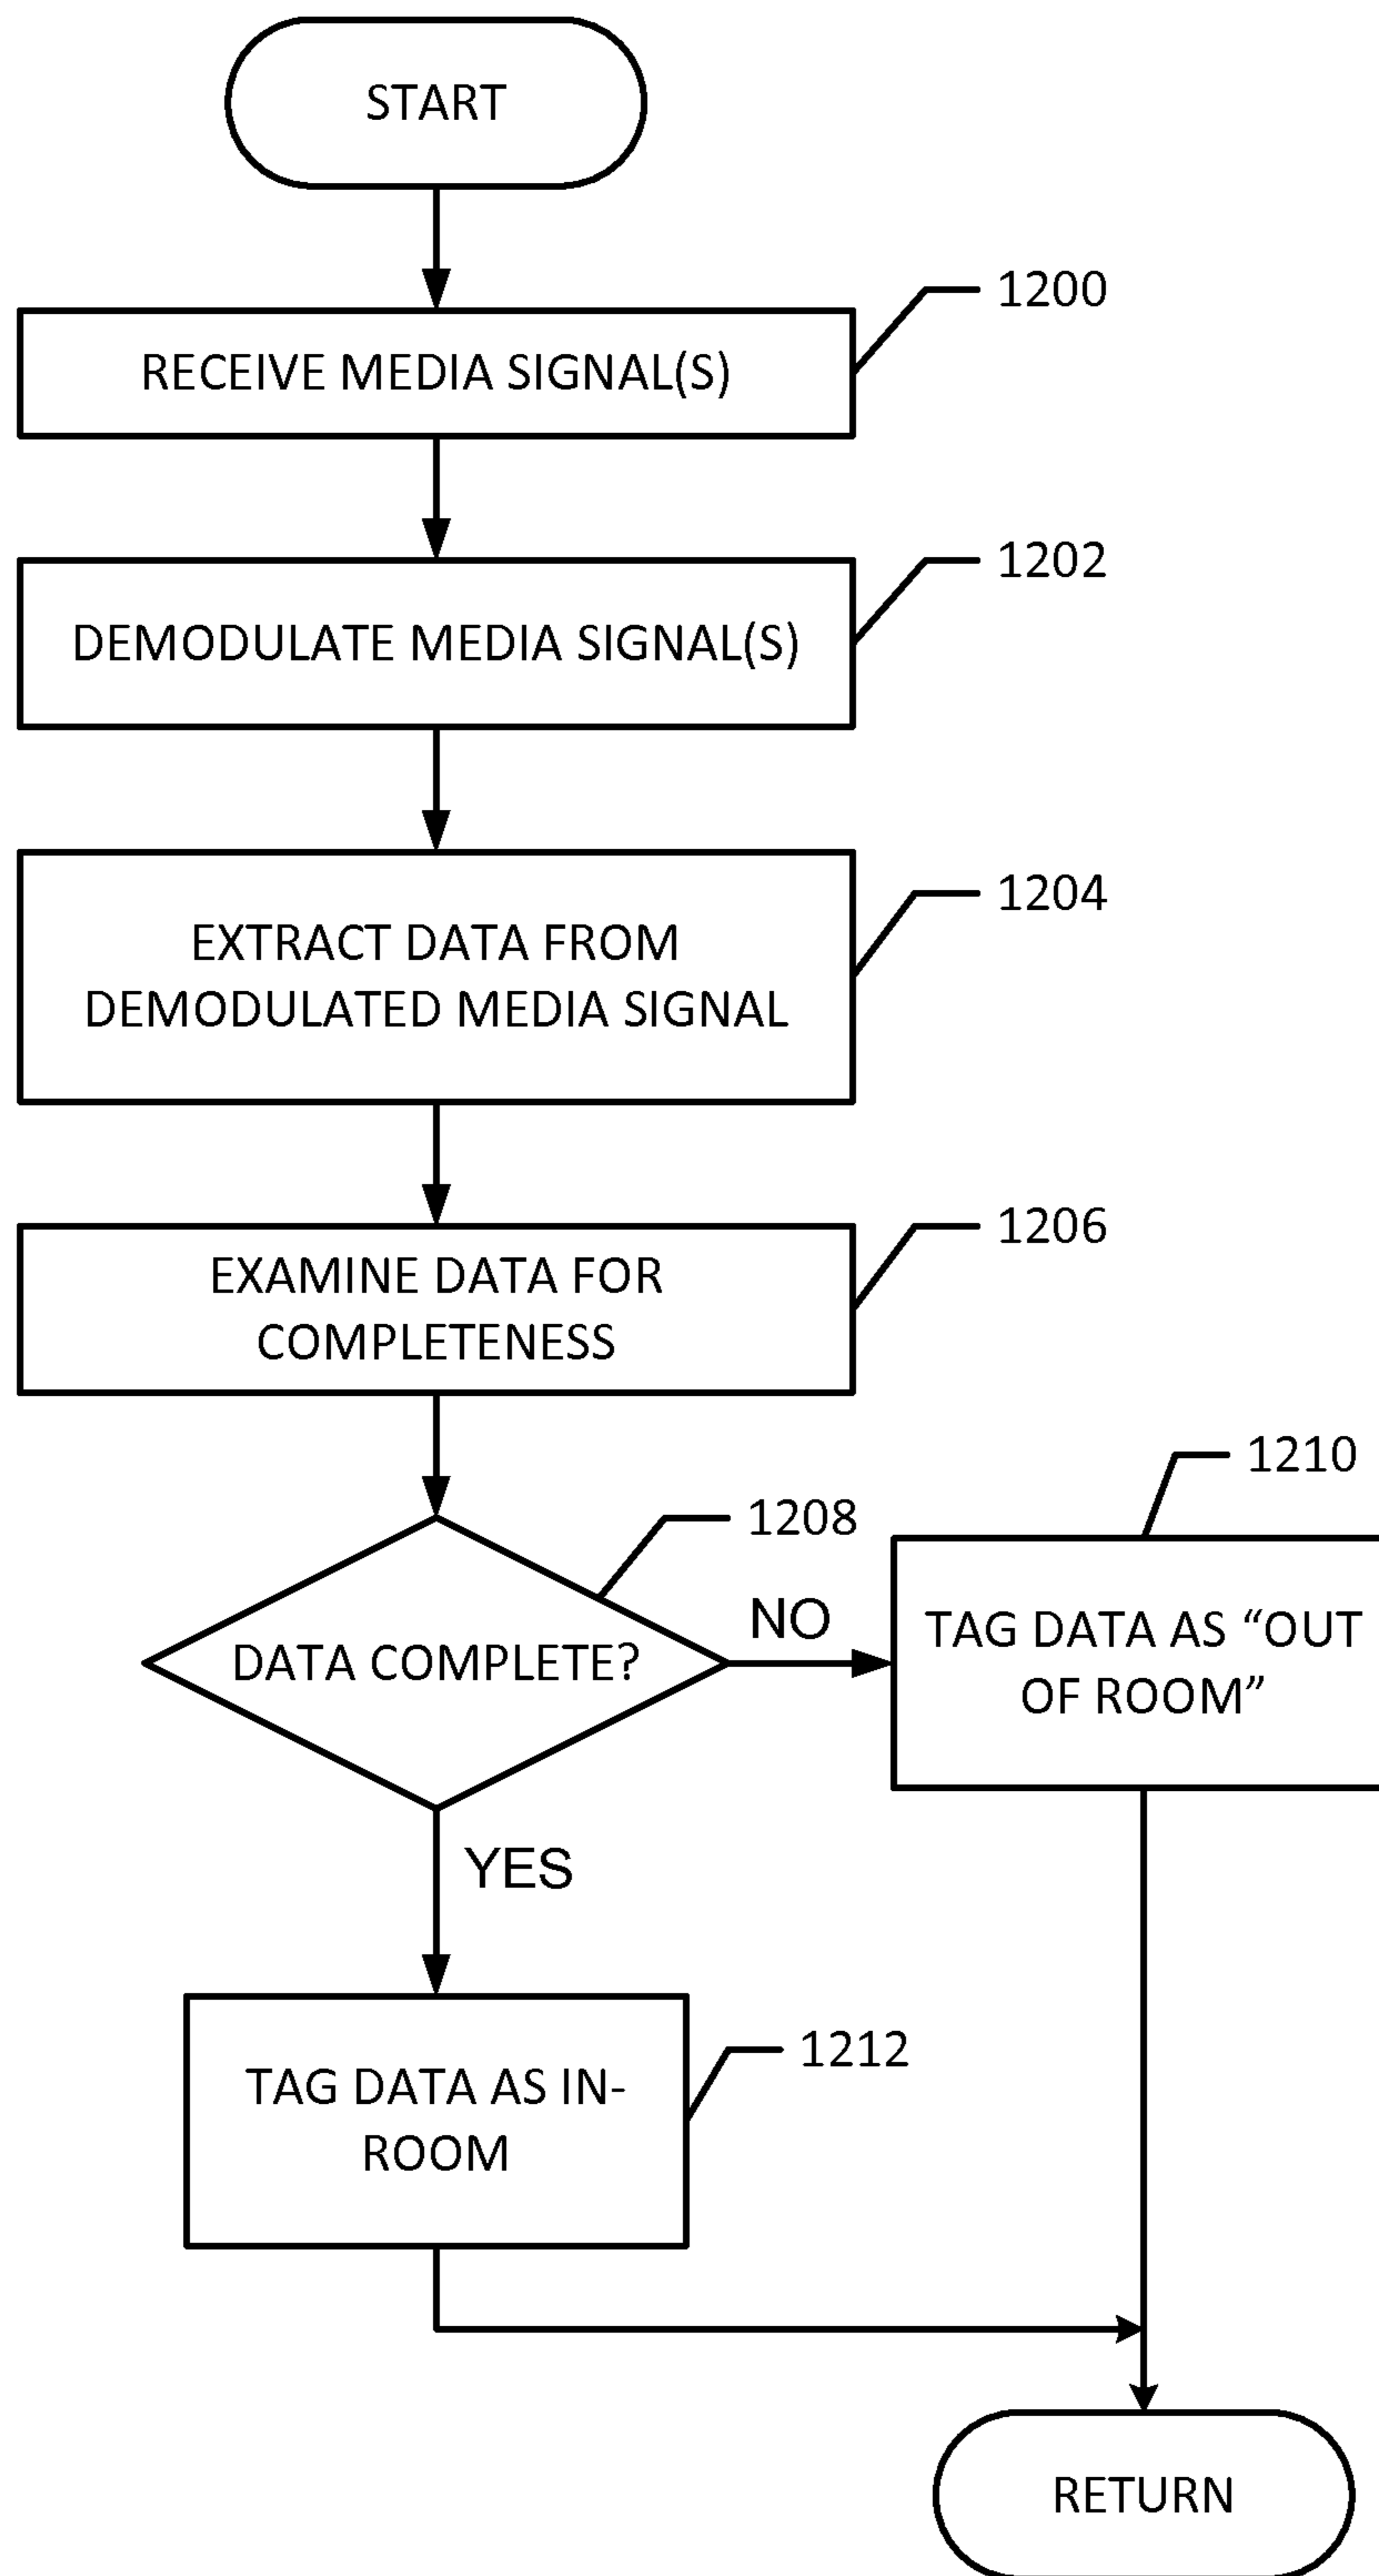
START

1200

RECEIVE MEDIA SIGNAL(S)

1202

DEMODULATE MEDIA SIGNAL(S)

1204

EXTRACT DATA FROM DEMODULATED MEDIA SIGNAL

1206

EXAMINE DATA FOR COMPLETENESS

1210

1208

NO

DATA COMPLETE?

TAG DATA AS “OUT OF ROOM”

YES

1212

TAG DATA AS IN-ROOM

RETURN